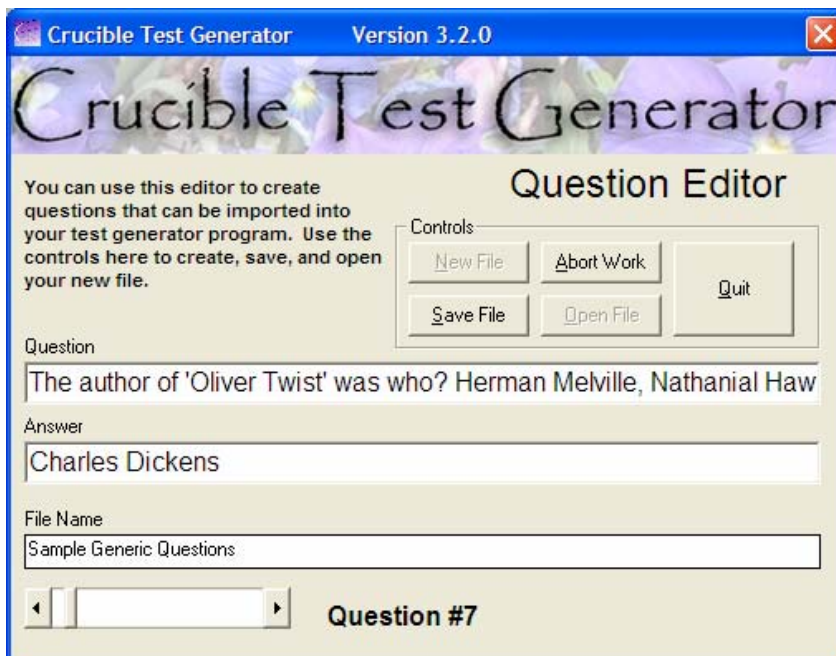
Crucible Test Generator Version 3.2.0

Crucible Test Generator

Question Editor

You can use this editor to create questions that can be imported into your test generator program. Use the controls here to create, save, and open your new file.

Controls

New File

Abort Work

Quit

Save File

Open File

Question

The author of 'Oliver Twist' was who? Herman Melville, Nathanial Haw

Answer

Charles Dickens

File Name

Sample Generic Questions

Question #7